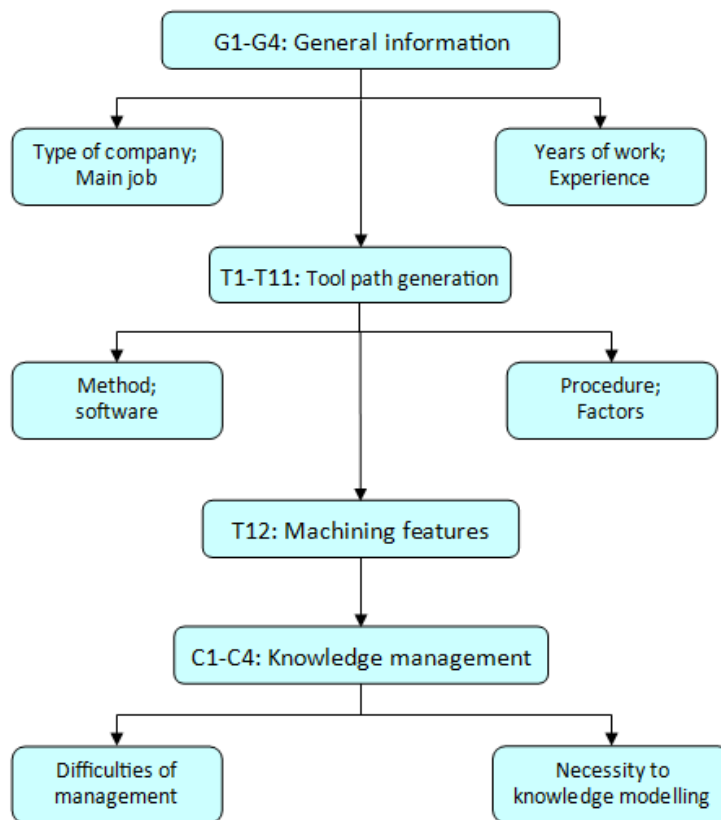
G1-G4: General information

Type of company; Main job

Years of work; Experience

T1-T11: Tool path generation

Method; software

Procedure; Factors

T12: Machining features

C1-C4: Knowledge management

Difficulties of management

Necessity to knowledge modelling